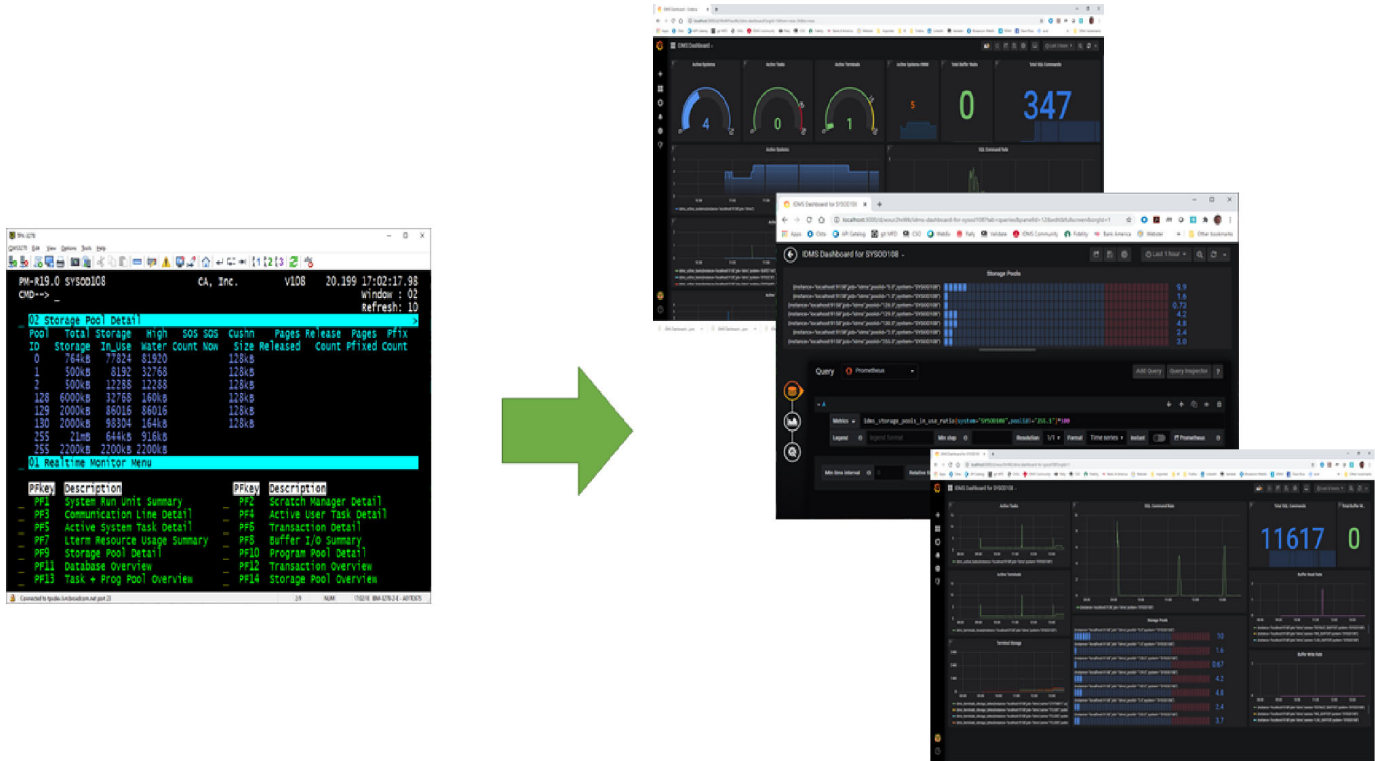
PM-R19.0 SYSOD108 CA, Inc. V108 20.199 17:02:17.98
CMD--> _
Window : 02
Refresh: 10

02 Storage Pool Detail

| Pool ID | Total Storage | Storage In_Use | High Water | SOS Count | SOS Now | Cushn Size | Pages Released | Release Count | Pages Pfixed | Pfix Count |
|---|---|---|---|---|---|---|---|---|---|---|
| 0 | 764KB | 77824 | 81920 | | | 128KB | | | | |
| 1 | 500KB | 8192 | 32768 | | | 128KB | | | | |
| 2 | 500KB | 12288 | 12288 | | | 128KB | | | | |
| 128 | 6000KB | 32768 | 160KB | | | 128KB | | | | |
| 129 | 2000KB | 86016 | 86016 | | | 128KB | | | | |
| 130 | 2000KB | 98304 | 164KB | | | 128KB | | | | |
| 255 | 21MB | 644KB | 916KB | | | | | | | |
| 255 | 2200KB | 2200KB | 2200KB | | | | | | | |

01 Realtime Monitor Menu

| PFkey | Description | PFkey | Description |
|---|---|---|---|
| PF1 | System Run Unit Summary | PF2 | Scratch Manager Detail |
| PF3 | Communication Line Detail | PF4 | Active User Task Detail |
| PF5 | Active System Task Detail | PF6 | Transaction Detail |
| PF7 | Lterm Resource Usage Summary | PF8 | Buffer I/O Summary |
| PF9 | Storage Pool Detail | PF10 | Program Pool Detail |
| PF11 | Database Overview | PF12 | Transaction Overview |
| PF13 | Task + Prog Pool Overview | PF14 | Storage Pool Overview |

IDMS Dashboard
Active Systems
Active Tasks
Active Terminals
4
0
1
5
0
347

IDMS Dashboard for SYSOD108
Storage Pools
9.9
1.6
0.73
4.2
4.8
2.4
3.0
Query
Prometheus
Add Query
Query Inspector
Metrics
idms_storage_pools_in_use_ratio{system="SYSOD108",poolid="255.1"}*100
Legend
Min step
Resolution
1/1
Format
Time series
Instant
Prometheus
Min time interval

IDMS Dashboard for SYSOD108
Active Tasks
SQL Command Rate
Total SQL Commands
Total Buffer Waits
11617
0
Active Terminals
Storage Pools
10
1.6
0.67
4.2
4.8
2.4
3.7
Terminal Storage
Buffer Read Rate
Buffer Write Rate